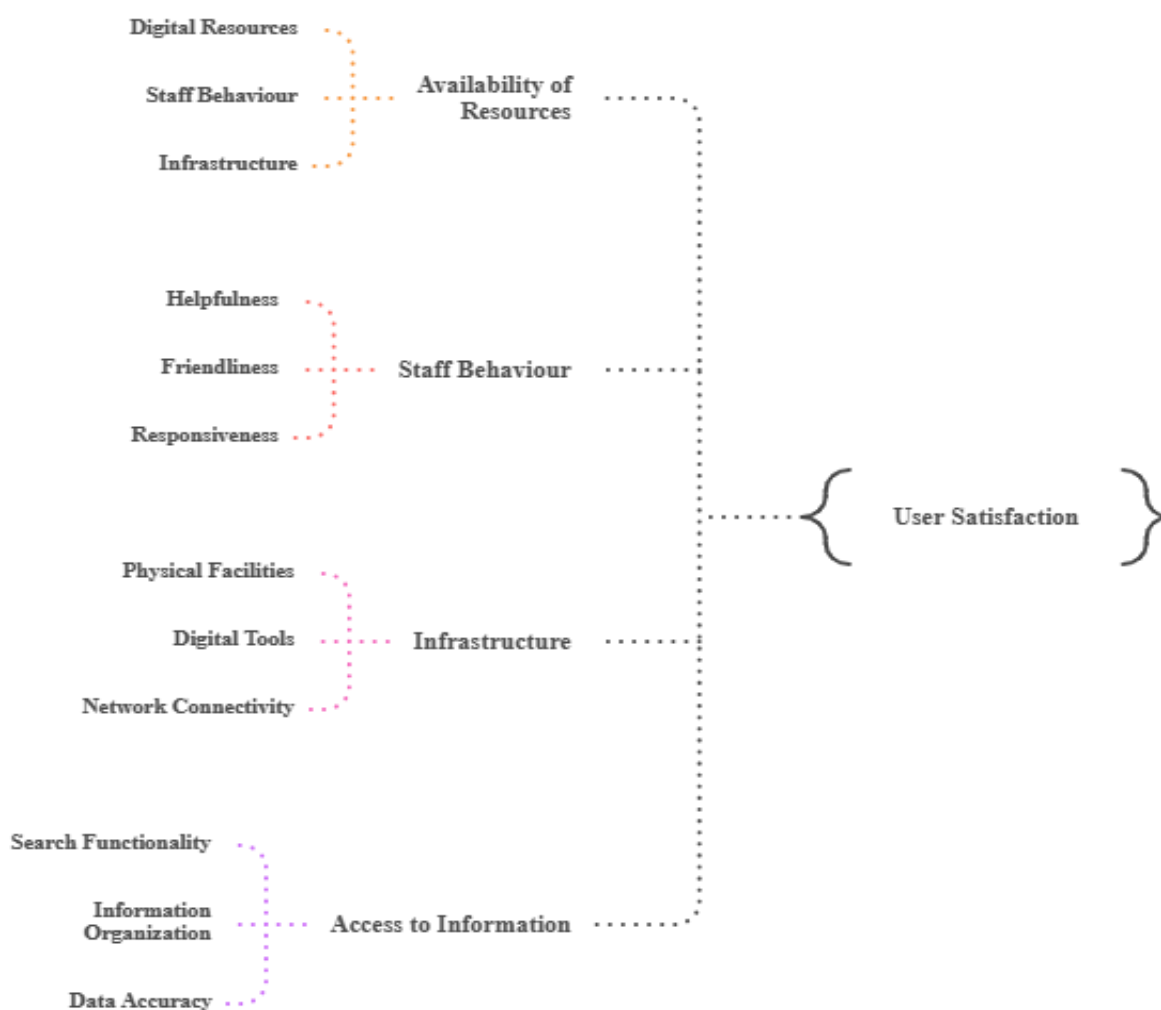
Digital Resources

Staff Behaviour

Infrastructure

Availability of Resources

Helpfulness

Friendliness

Responsiveness

Staff Behaviour

User Satisfaction

Physical Facilities

Digital Tools

Network Connectivity

Infrastructure

Search Functionality

Information Organization

Data Accuracy

Access to Information